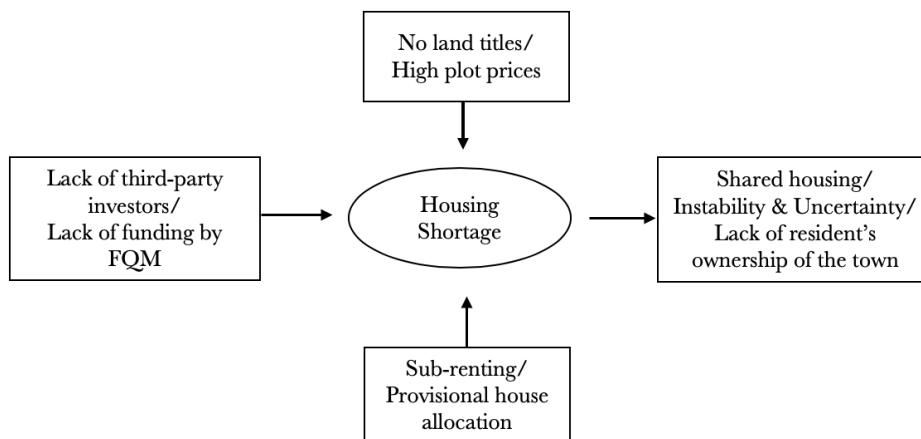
No land titles/
High plot prices

Lack of third-party investors/
Lack of funding by FQM

Housing Shortage

Shared housing/
Instability & Uncertainty/
Lack of resident's ownership of the town

Sub-renting/
Provisional house allocation